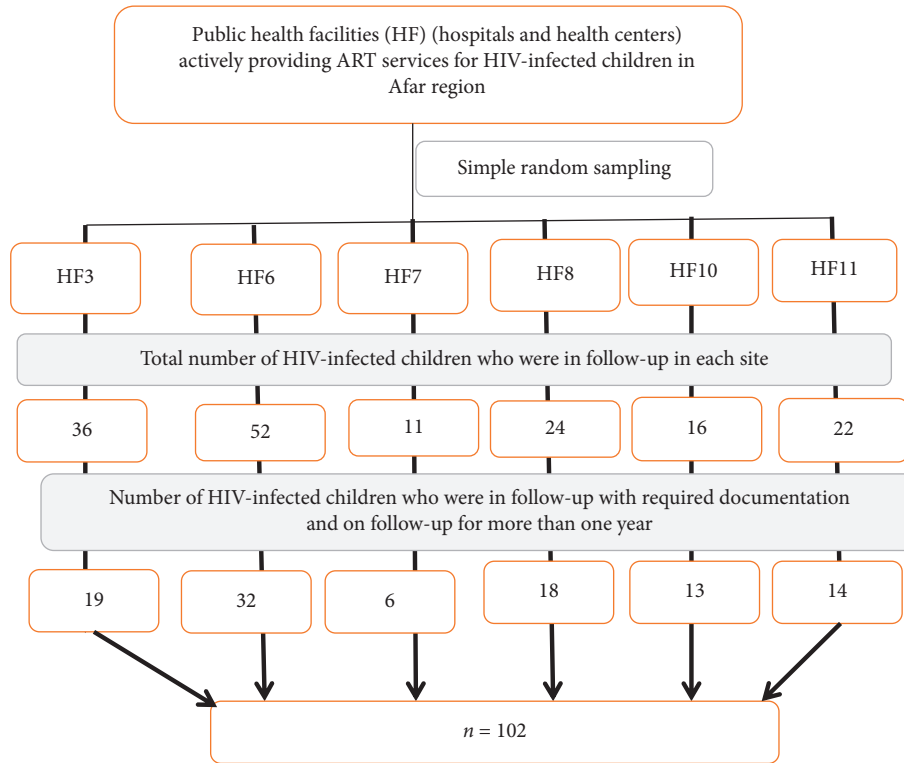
Public health facilities (HF) (hospitals and health centers) actively providing ART services for HIV-infected children in Afar region

Simple random sampling

HF3

HF6

HF7

HF8

HF10

HF11

Total number of HIV-infected children who were in follow-up in each site

36

52

11

24

16

22

Number of HIV-infected children who were in follow-up with required documentation and on follow-up for more than one year

19

32

6

18

13

14

$n = 102$